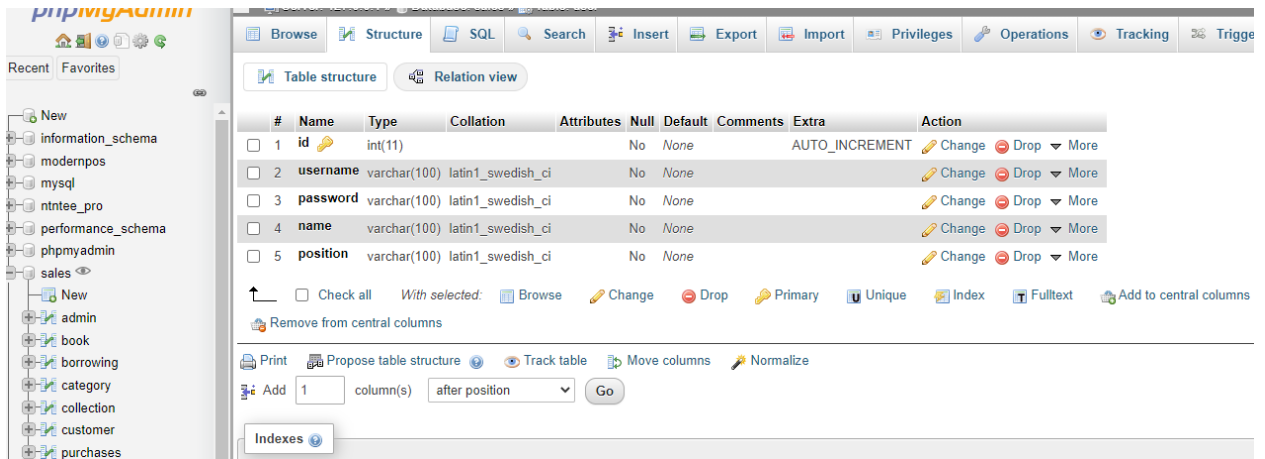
phpMyAdmin

Recent Favorites

New
information_schema
modernpos
mysql
ntntee_pro
performance_schema
phpmyadmin
sales
New
admin
book
borrowing
category
collection
customer
purchases

Browse Structure SQL Search Insert Export Import Privileges Operations Tracking Trigge

Table structure Relation view

| | # | Name | Type | Collation | Attributes | Null | Default | Comments | Extra | Action |
|---|---|---|---|---|---|---|---|---|---|---|
| ☐ | 1 | id | int(11) | | | No | None | | AUTO_INCREMENT | Change Drop More |
| ☐ | 2 | username | varchar(100) | latin1_swedish_ci | | No | None | | | Change Drop More |
| ☐ | 3 | password | varchar(100) | latin1_swedish_ci | | No | None | | | Change Drop More |
| ☐ | 4 | name | varchar(100) | latin1_swedish_ci | | No | None | | | Change Drop More |
| ☐ | 5 | position | varchar(100) | latin1_swedish_ci | | No | None | | | Change Drop More |

Check all With selected: Browse Change Drop Primary Unique Index Fulltext Add to central columns
Remove from central columns

Print Propose table structure Track table Move columns Normalize
Add 1 column(s) after position Go

Indexes